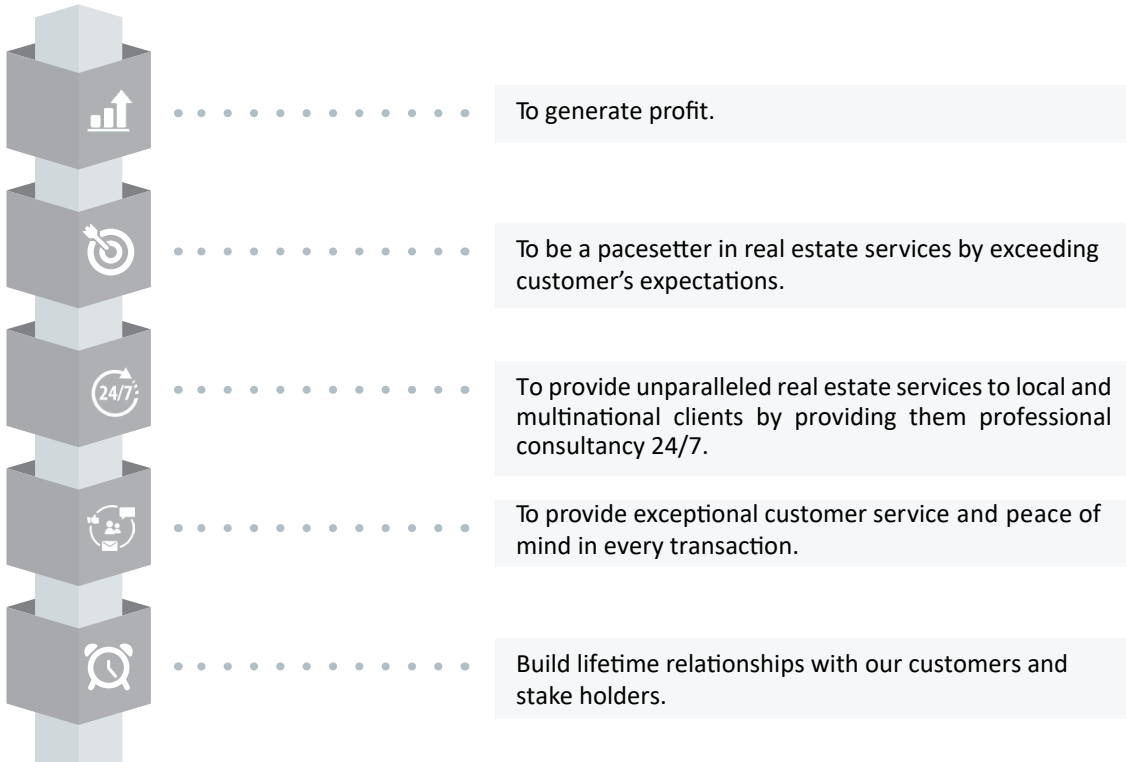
To generate profit.

To be a pacesetter in real estate services by exceeding customer’s expectations.

24/7

To provide unparalleled real estate services to local and multinational clients by providing them professional consultancy 24/7.

To provide exceptional customer service and peace of mind in every transaction.

Build lifetime relationships with our customers and stake holders.